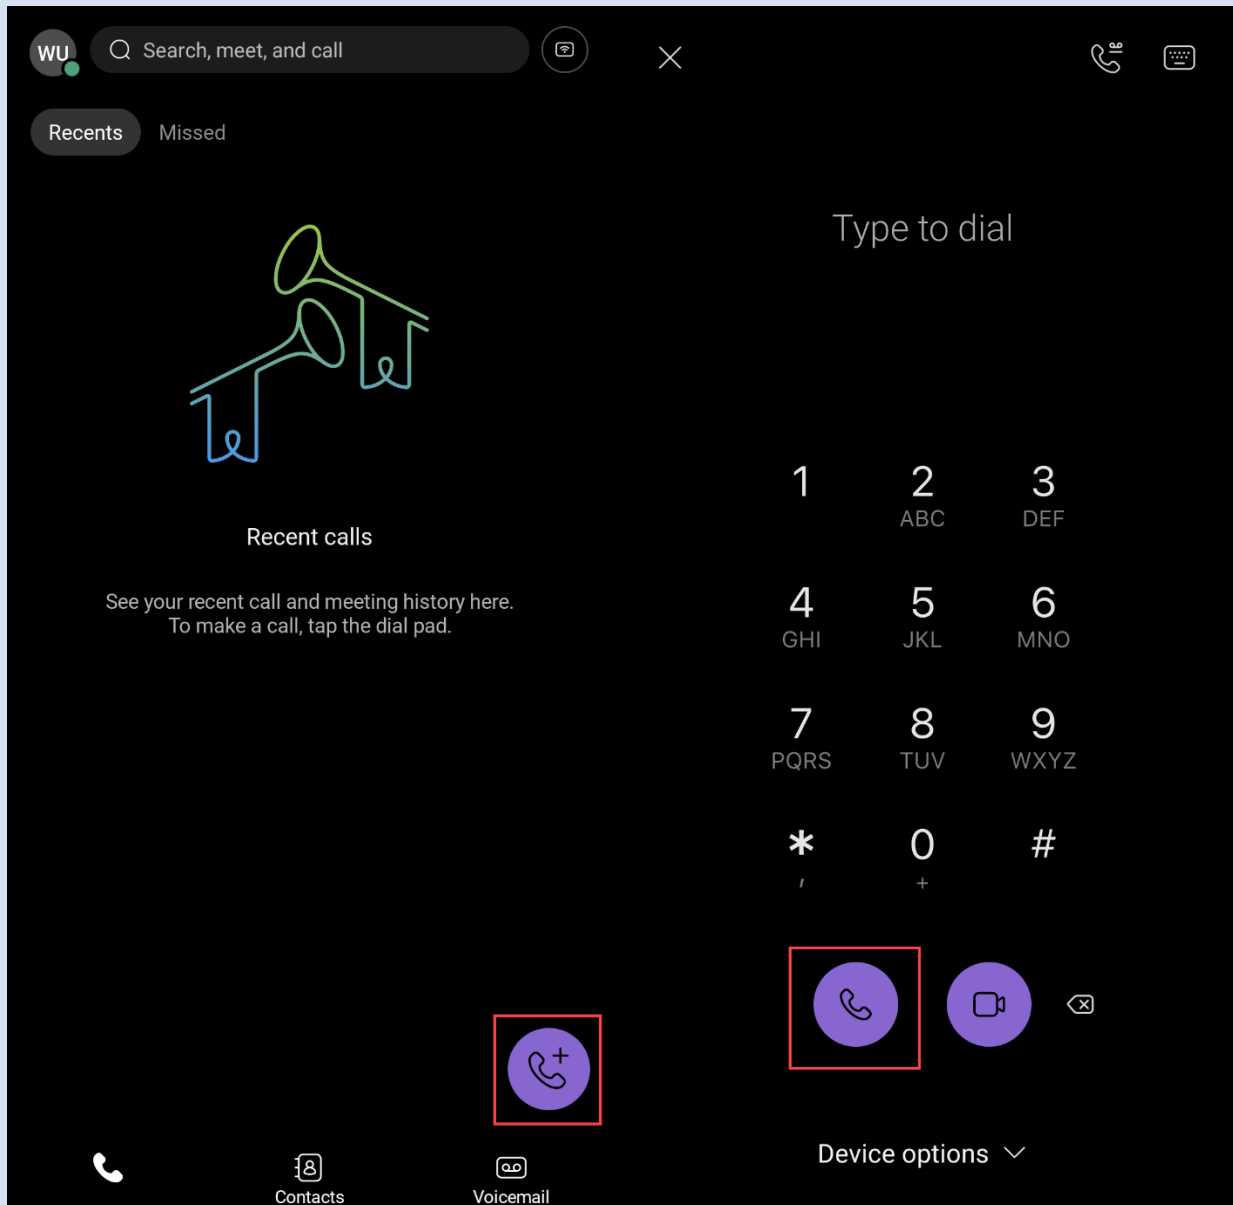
WU

Search, meet, and call

Recents Missed

Recent calls

See your recent call and meeting history here.
To make a call, tap the dial pad.

Type to dial

1
2 ABC
3 DEF
4 GHI
5 JKL
6 MNO
7 PQRS
8 TUV
9 WXYZ
* ,
0 +
#

Device options

Contacts
Voicemail